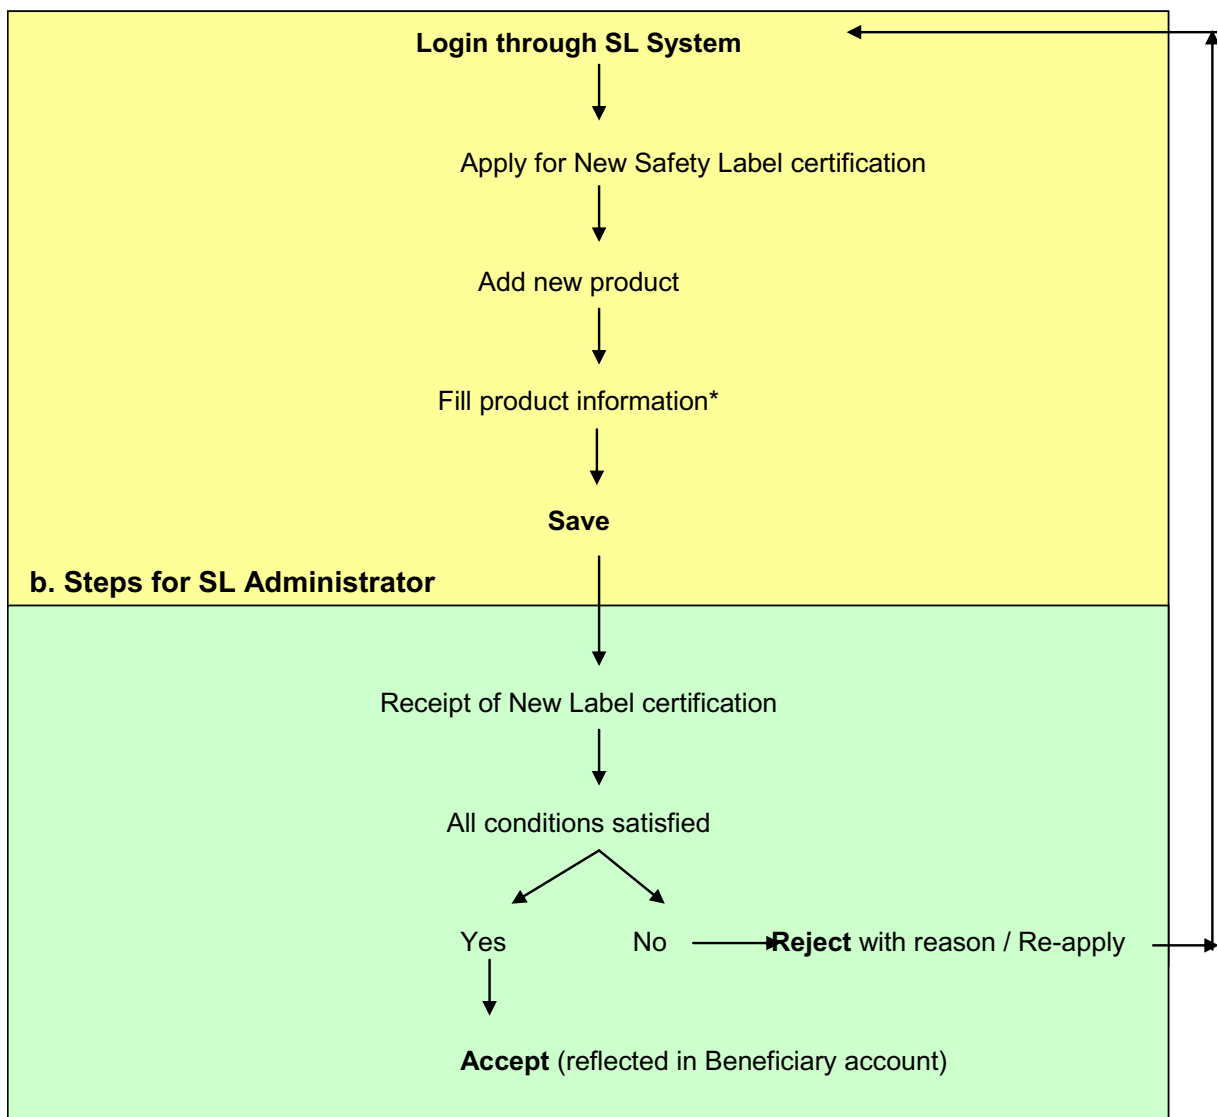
Login through SL System

Apply for New Safety Label certification

Add new product

Fill product information*

Save

b. Steps for SL Administrator

Receipt of New Label certification

All conditions satisfied

Yes

No

Reject with reason / Re-apply

Accept (reflected in Beneficiary account)